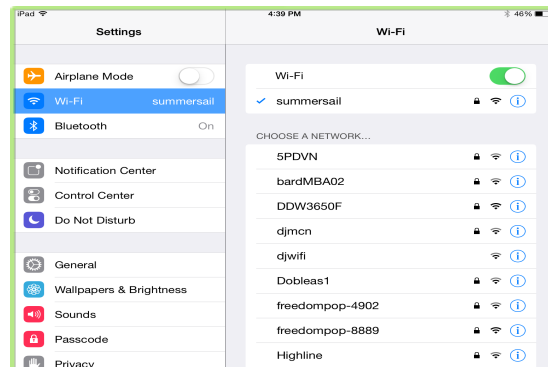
iPad
4:39 PM
46%

Settings

Airplane Mode
Wi-Fi summersail
Bluetooth On

Notification Center
Control Center
Do Not Disturb

General
Wallpapers & Brightness
Sounds
Passcode
Privacy

Wi-Fi

Wi-Fi
summersail

CHOOSE A NETWORK...
5PDVN
bardMBA02
DDW3650F
djmcn
djwifi
Dobleas1
freedompop-4902
freedompop-8889
Highline